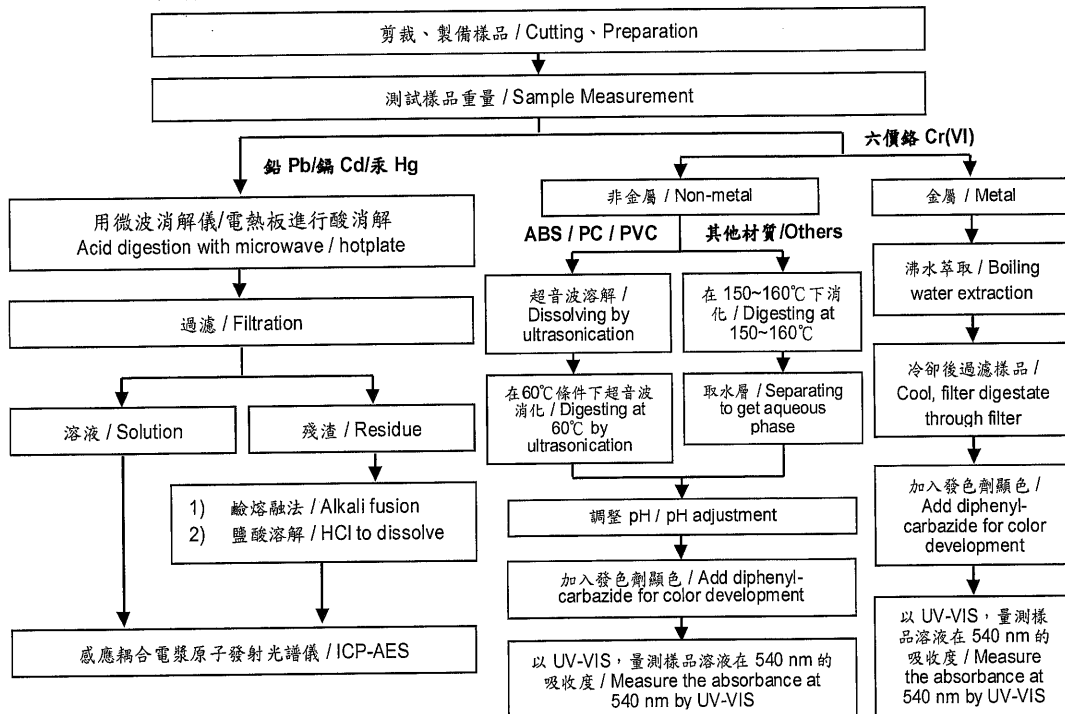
剪裁、製備樣品 / Cutting、Preparation

測試樣品重量 / Sample Measurement

鉛 Pb/鎘 Cd/汞 Hg

用微波消解儀/電熱板進行酸消解
Acid digestion with microwave / hotplate

過濾 / Filtration

溶液 / Solution

殘渣 / Residue

1) 鹼熔融法 / Alkali fusion
2) 鹽酸溶解 / HCl to dissolve

感應耦合電漿原子發射光譜儀 / ICP-AES

六價鉻 Cr(VI)

非金屬 / Non-metal

ABS / PC / PVC

其他材質/Others

超音波溶解 / Dissolving by ultrasonication

在 150~160℃ 下消化 / Digesting at 150~160℃

在 60℃ 條件下超音波消化 / Digesting at 60℃ by ultrasonication

取水層 / Separating to get aqueous phase

調整 pH / pH adjustment

加入發色劑顯色 / Add diphenylcarbazide for color development

以 UV-VIS，量測樣品溶液在 540 nm 的吸收度 / Measure the absorbance at 540 nm by UV-VIS

金屬 / Metal

沸水萃取 / Boiling water extraction

冷卻後過濾樣品 / Cool, filter digestate through filter

加入發色劑顯色 / Add diphenylcarbazide for color development

以 UV-VIS，量測樣品溶液在 540 nm 的吸收度 / Measure the absorbance at 540 nm by UV-VIS